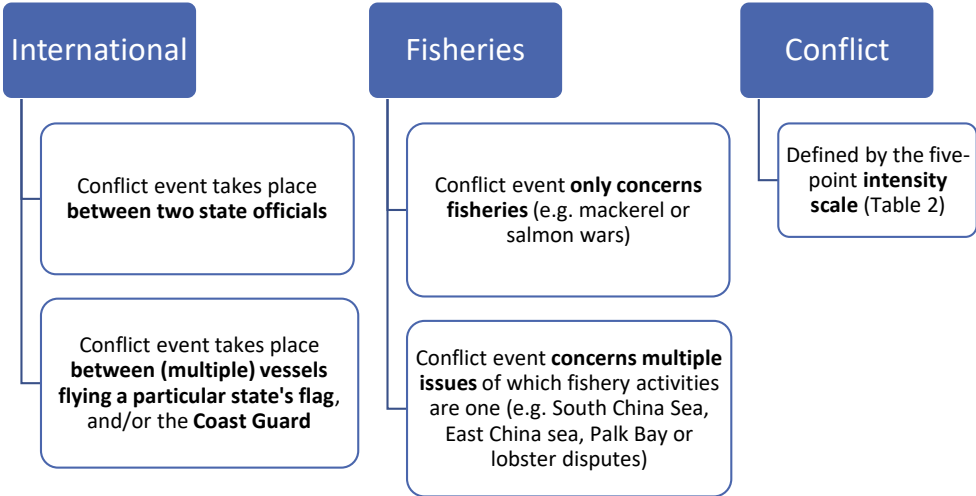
International

Conflict event takes place **between two state officials**

Conflict event takes place **between (multiple) vessels flying a particular state's flag**, and/or the **Coast Guard**

Fisheries

Conflict event **only concerns fisheries** (e.g. mackerel or salmon wars)

Conflict event **concerns multiple issues** of which fishery activities are one (e.g. South China Sea, East China sea, Palk Bay or lobster disputes)

Conflict

Defined by the five-point **intensity scale** (Table 2)